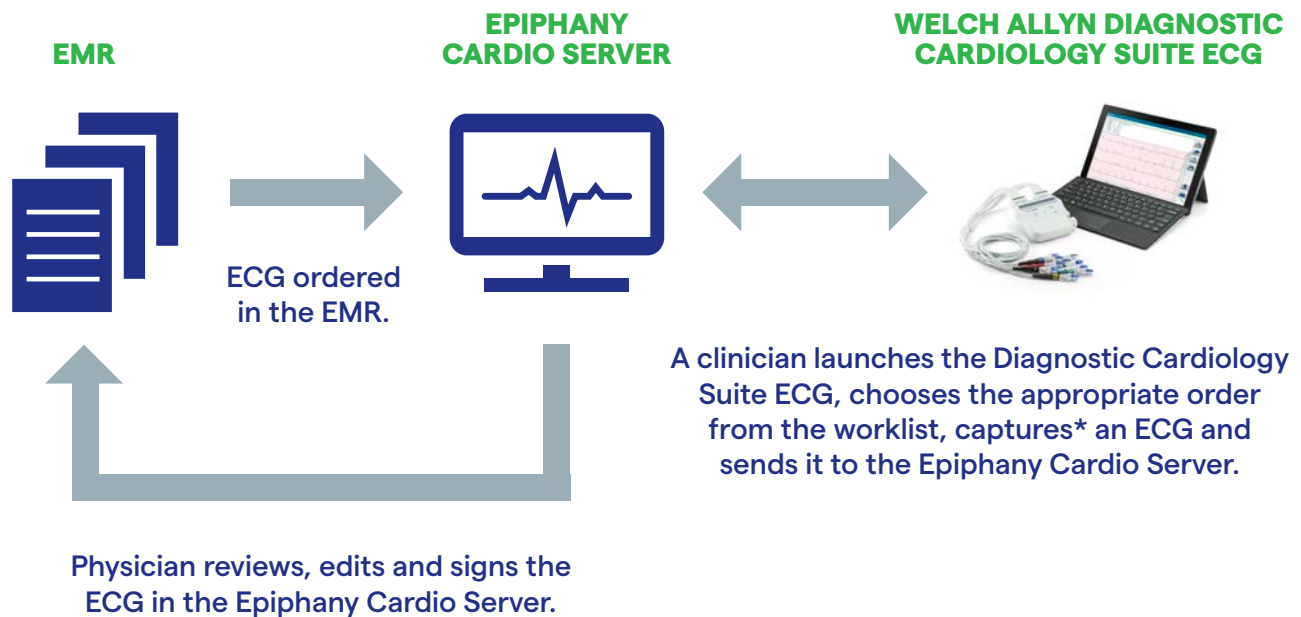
EMR

EPIPHANY CARDIO SERVER

WELCH ALLYN DIAGNOSTIC CARDIOLOGY SUITE ECG

ECG ordered in the EMR.

A clinician launches the Diagnostic Cardiology Suite ECG, chooses the appropriate order from the worklist, captures* an ECG and sends it to the Epiphany Cardio Server.

Physician reviews, edits and signs the ECG in the Epiphany Cardio Server.